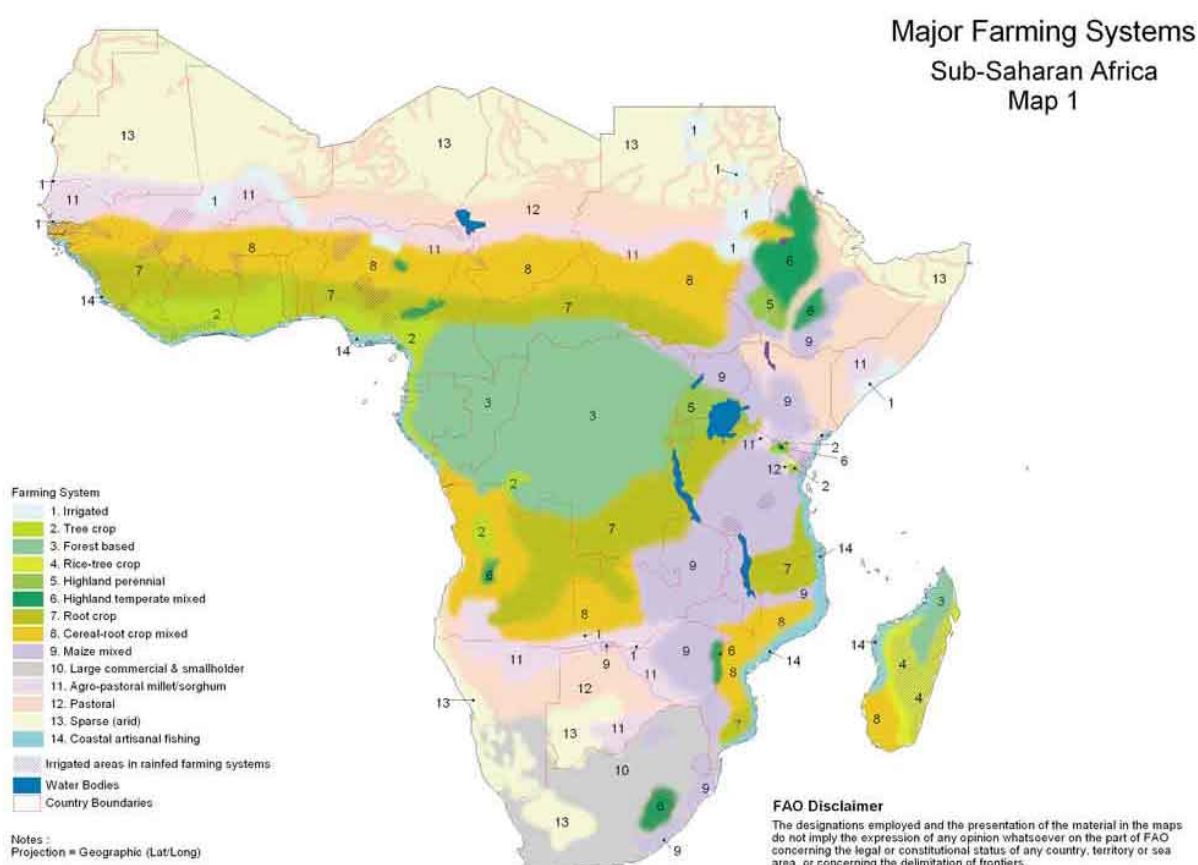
Major Farming Systems
Sub-Saharan Africa
Map 1

13
13
13
1
1
1
11
1
11
12
1
1
6
13
8
8
11
8
11
8
7
7
7
5
6
14
2
2
9
14
11
1
3
3
9
9
5
11
2
6
12
2
2
2
7
6
14
9
7
9
3
8
8
14
14
1
11
9
1
9
6
4
11
12
8
4
13
8
13
11
7
10
6
9
13
9

Farming System
1. Irrigated
2. Tree crop
3. Forest based
4. Rice-tree crop
5. Highland perennial
6. Highland temperate mixed
7. Root crop
8. Cereal-root crop mixed
9. Maize mixed
10. Large commercial & smallholder
11. Agro-pastoral millet/sorghum
12. Pastoral
13. Sparse (arid)
14. Coastal artisanal fishing
Irrigated areas in rainfed farming systems
Water Bodies
Country Boundaries

Notes :
Projection = Geographic (Lat/Long)

FAO Disclaimer
The designations employed and the presentation of the material in the maps do not imply the expression of any opinion whatsoever on the part of FAO concerning the legal or constitutional status of any country, territory or sea area, or concerning the delimitation of frontiers.